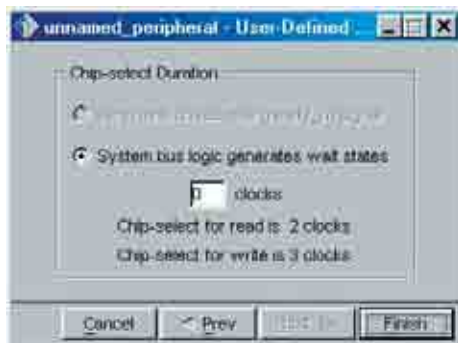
unnamed_peripheral - User-Defined ...

Chip-select Duration

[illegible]

System bus logic generates wait states

0 clocks

Chip-select for read is 2 clocks

Chip-select for write is 3 clocks

Cancel

< Prev

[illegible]

Finish